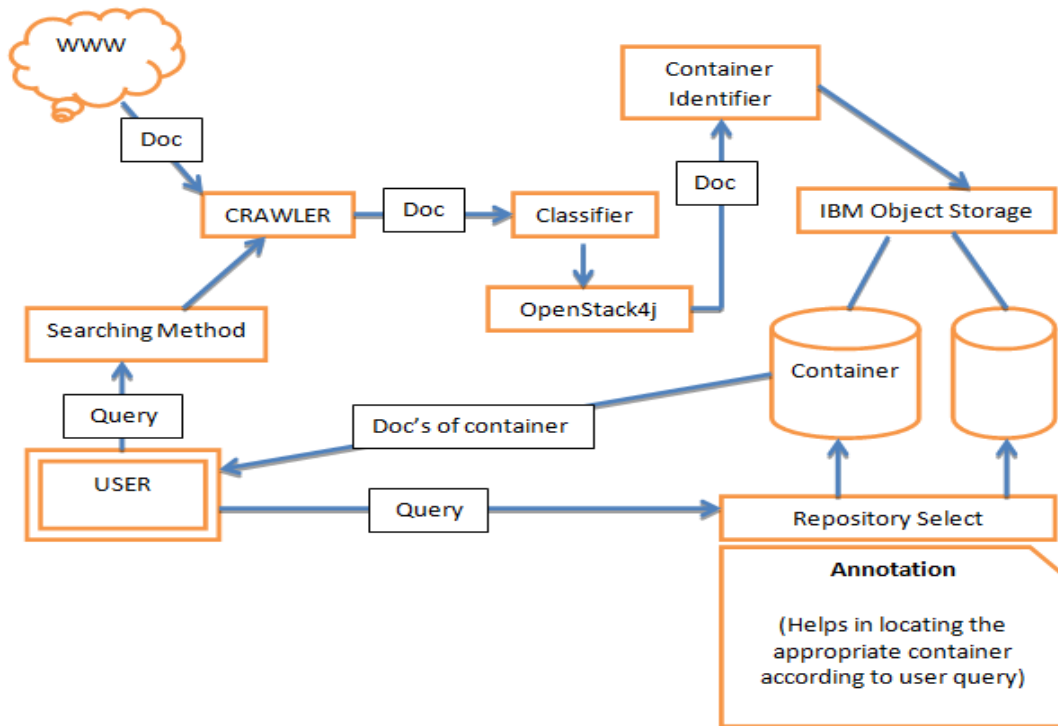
WWW

Doc

CRAWLER

Doc

Classifier

OpenStack4j

Doc

Container Identifier

IBM Object Storage

Searching Method

Query

USER

Doc's of container

Container

Query

Repository Select

**Annotation**

(Helps in locating the appropriate container according to user query)